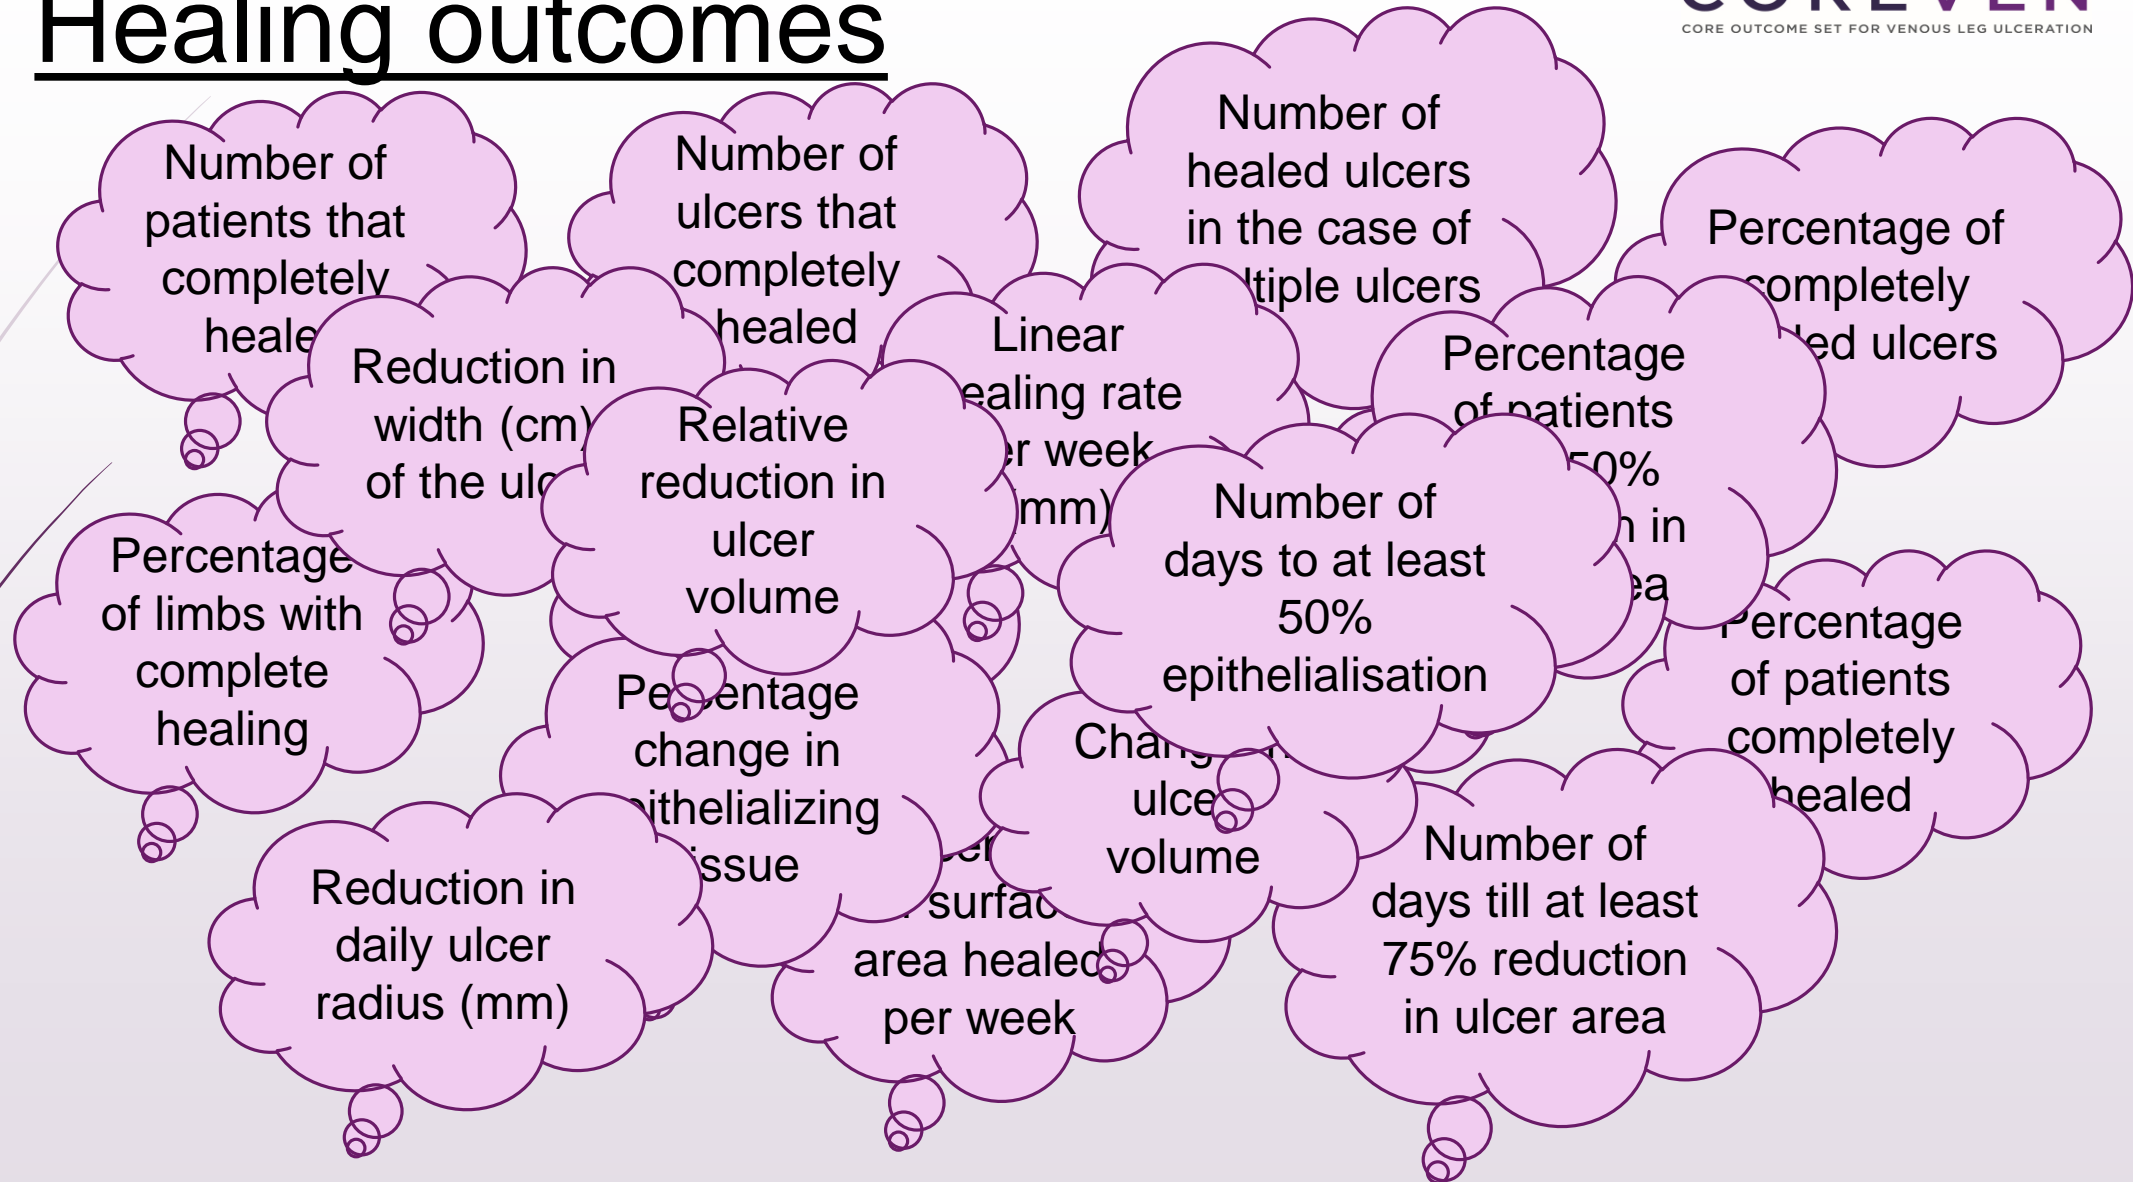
Healing outcomes

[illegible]
CORE OUTCOME SET FOR VENOUS LEG ULCERATION

Number of patients that completely heale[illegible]

Number of ulcers that completely healed

Number of healed ulcers in the case of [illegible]ltiple ulcers

Percentage of completely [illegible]led ulcers

Reduction in width (cm) of the ul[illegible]

Linear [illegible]ealing rate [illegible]r week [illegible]mm)

Percentage of patients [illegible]0% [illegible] in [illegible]ea

Relative reduction in ulcer volume

Percentage of limbs with complete healing

Number of days to at least 50% epithelialisation

Percentage of patients completely healed

Pe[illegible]entage change in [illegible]ithelializing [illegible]ssue

Chan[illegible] ulce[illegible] volume

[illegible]er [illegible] surfac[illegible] area healed per week

Reduction in daily ulcer radius (mm)

Number of days till at least 75% reduction in ulcer area